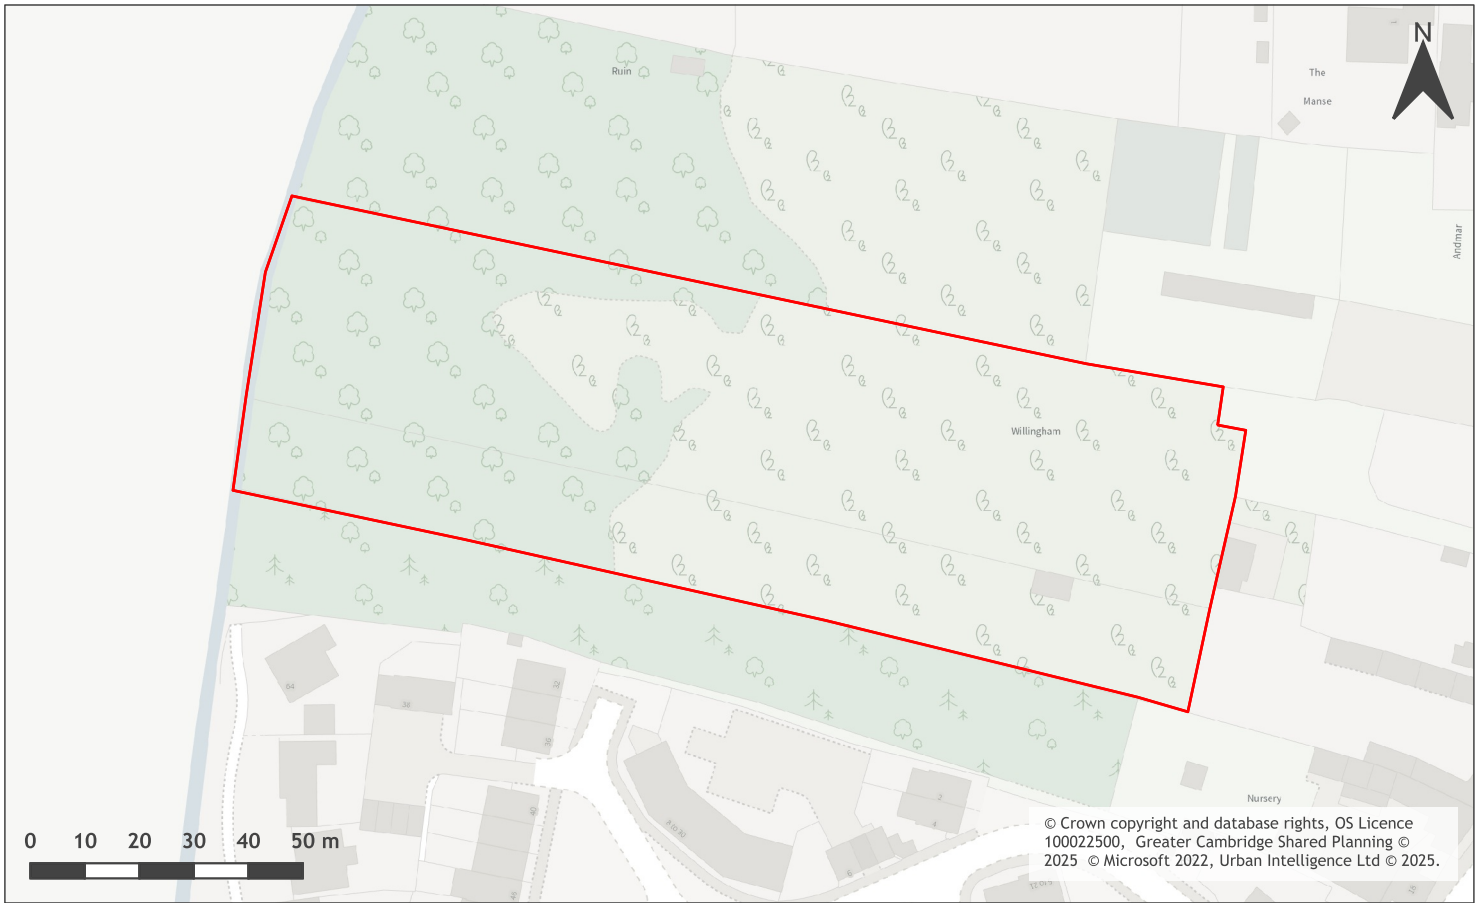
N

Ruin

The Manse

Ardmar

Willingham

Nursery

0 10 20 30 40 50 m

© Crown copyright and database rights, OS Licence 100022500, Greater Cambridge Shared Planning © 2025 © Microsoft 2022, Urban Intelligence Ltd © 2025.